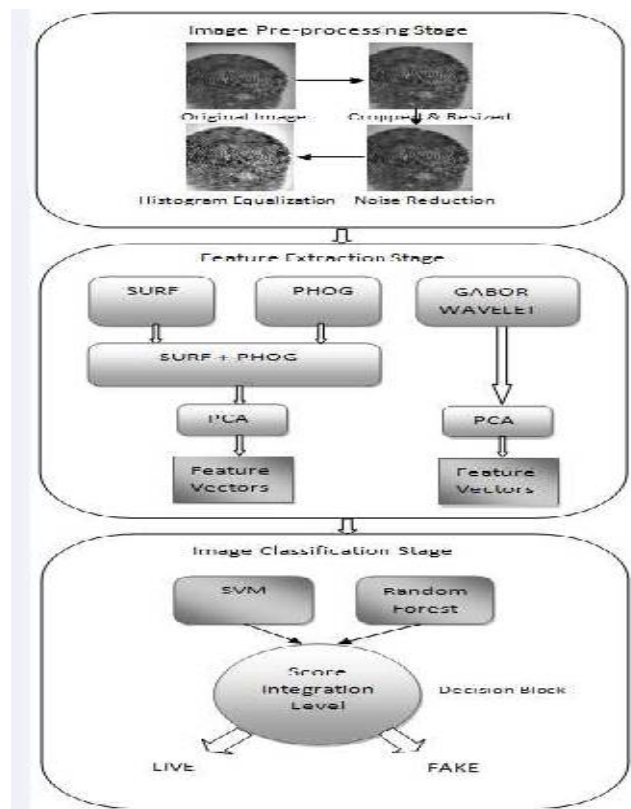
Image Pre-processing Stage

Original Image

Cropped & Resized

Histogram Equalization

Noise Reduction

Feature Extraction Stage

SURF

PHOG

GABOR WAVELET

SURF + PHOG

PCA

PCA

Feature Vectors

Feature Vectors

Image Classification Stage

SVM

Random Forest

Score Integration Level

Decision Block

LIVE

FAKE